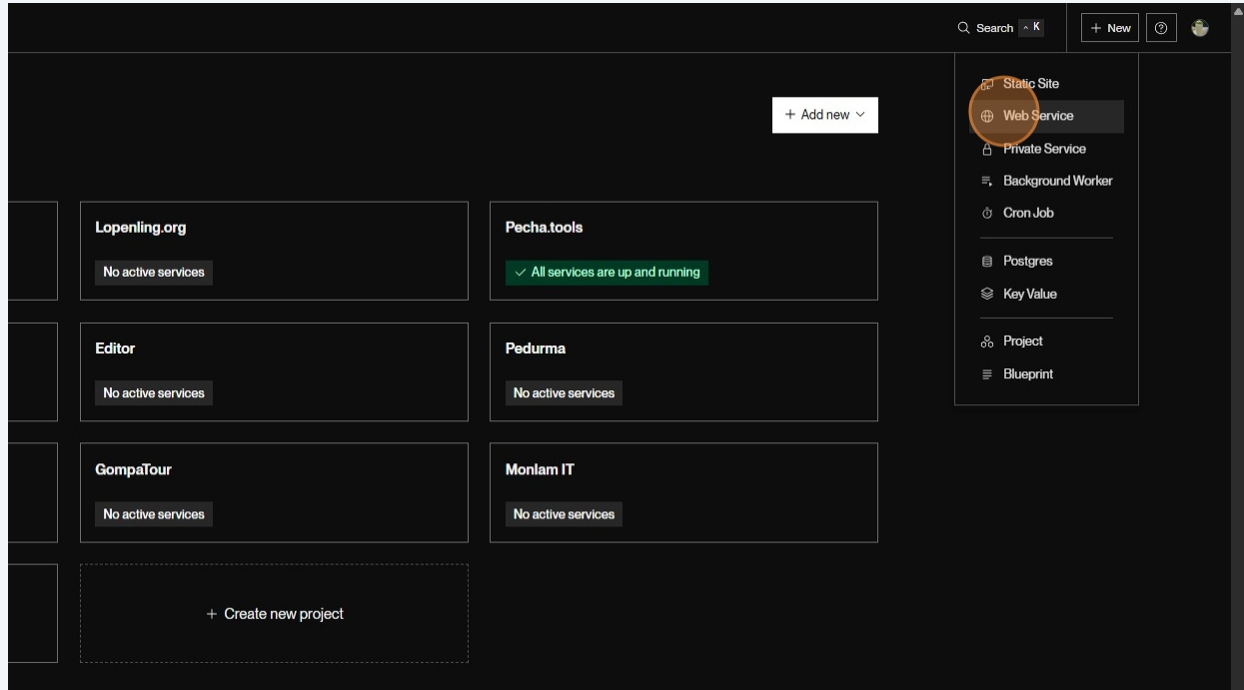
Search ^ K

+ New

Static Site
Web Service
Private Service
Background Worker
Cron Job

Postgres
Key Value

Project
Blueprint

+ Add new

Lopenling.org
No active services

Pecha.tools
All services are up and running

Editor
No active services

Pedurma
No active services

GompaTour
No active services

Monlam IT
No active services

+ Create new project